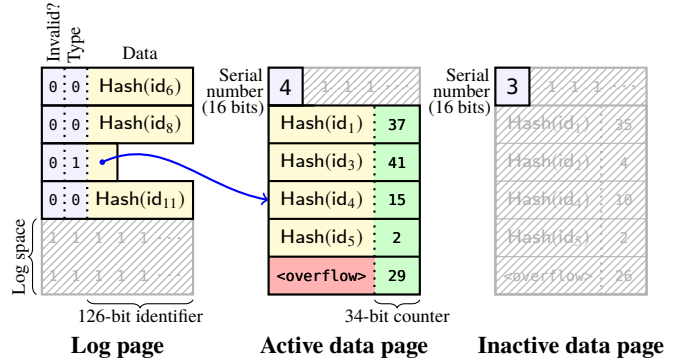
Invalid?
Type
Data

| 0 | 0 | Hash(id$_6$) |
|---|---|---|
| 0 | 0 | Hash(id$_8$) |
| 0 | 1 | |
| 0 | 0 | Hash(id$_{11}$) |
| 1 1 1 1 ··· | | |
| 1 1 1 1 ··· | | |

Log space

126-bit identifier

Log page

Serial number (16 bits) 4 1 1 1 ···

| Hash(id$_1$) | 37 |
|---|---|
| Hash(id$_3$) | 41 |
| Hash(id$_4$) | 15 |
| Hash(id$_5$) | 2 |
| <overflow> | 29 |

34-bit counter

Active data page

Serial number (16 bits) 3 1 1 1 ···

| Hash(id$_1$) | 35 |
|---|---|
| Hash(id$_3$) | 4 |
| Hash(id$_4$) | 10 |
| Hash(id$_5$) | 2 |
| <overflow> | 26 |

Inactive data page